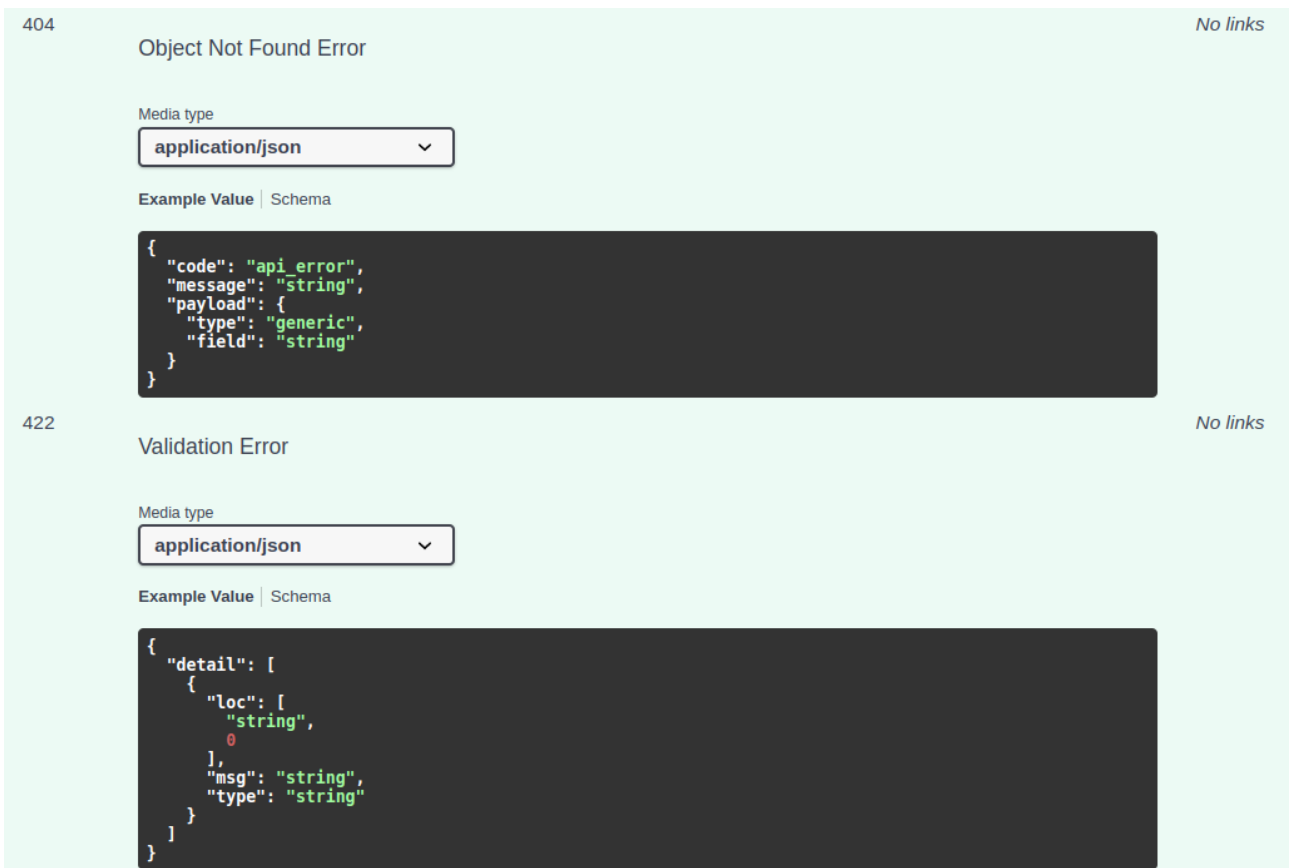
404

Object Not Found Error

No links

Media type

application/json

Example Value | Schema

```
{
  "code": "api_error",
  "message": "string",
  "payload": {
    "type": "generic",
    "field": "string"
  }
}
```

422

Validation Error

No links

Media type

application/json

Example Value | Schema

```
{
  "detail": [
    {
      "loc": [
        "string",
        0
      ],
      "msg": "string",
      "type": "string"
    }
  ]
}
```